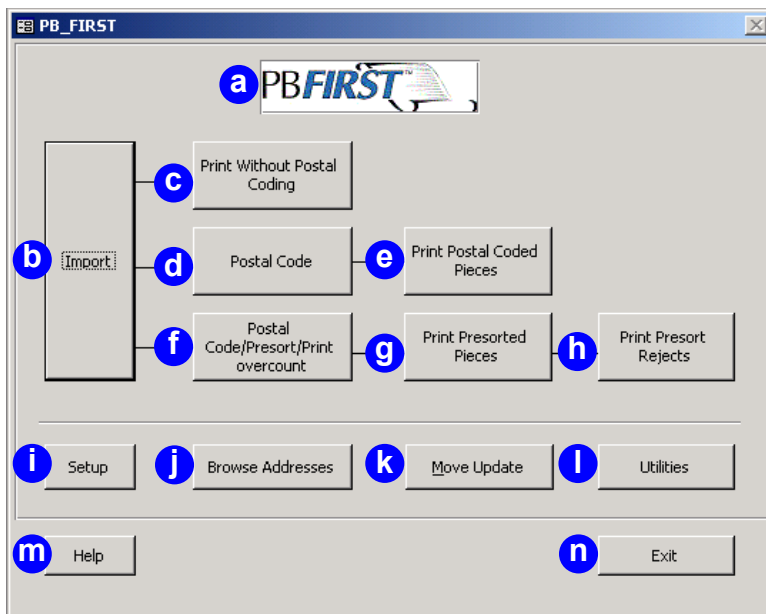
PB_FIRST

a PBFIRST™

b Import

c Print Without Postal Coding

d Postal Code

e Print Postal Coded Pieces

f Postal Code/Presort/Print overcount

g Print Presorted Pieces

h Print Presort Rejects

i Setup

j Browse Addresses

k Move Update

l Utilities

m Help

n Exit